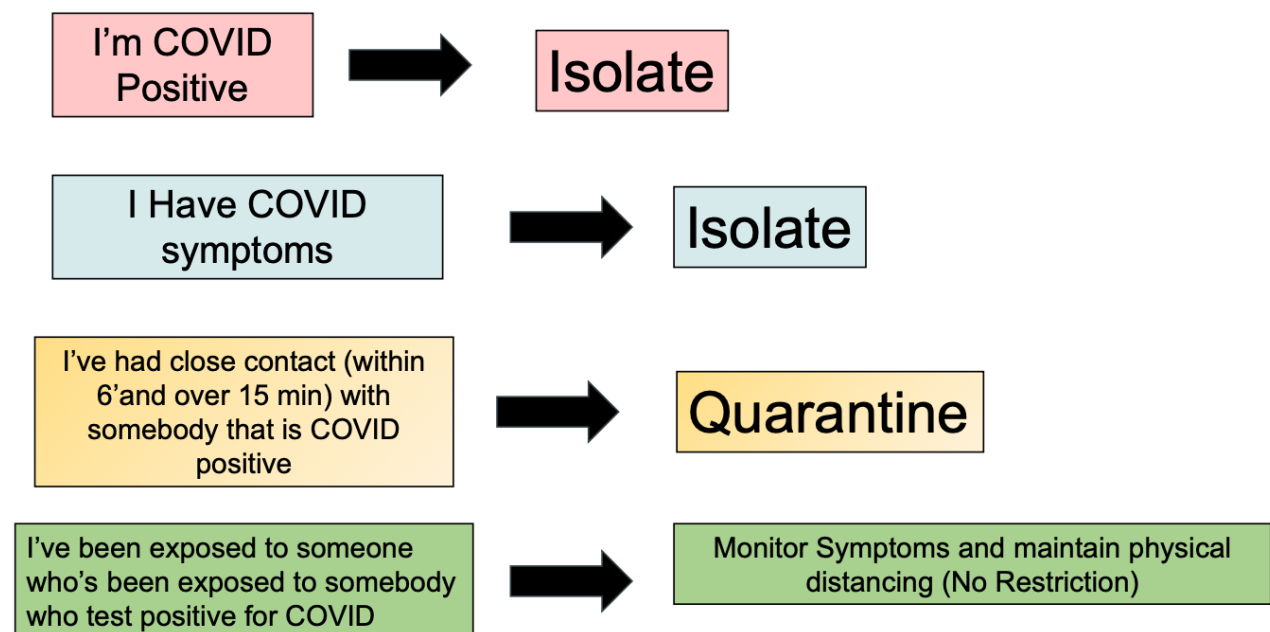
I'm COVID Positive

Isolate

I Have COVID symptoms

Isolate

I've had close contact (within 6'and over 15 min) with somebody that is COVID positive

Quarantine

I've been exposed to someone who's been exposed to somebody who test positive for COVID

Monitor Symptoms and maintain physical distancing (No Restriction)